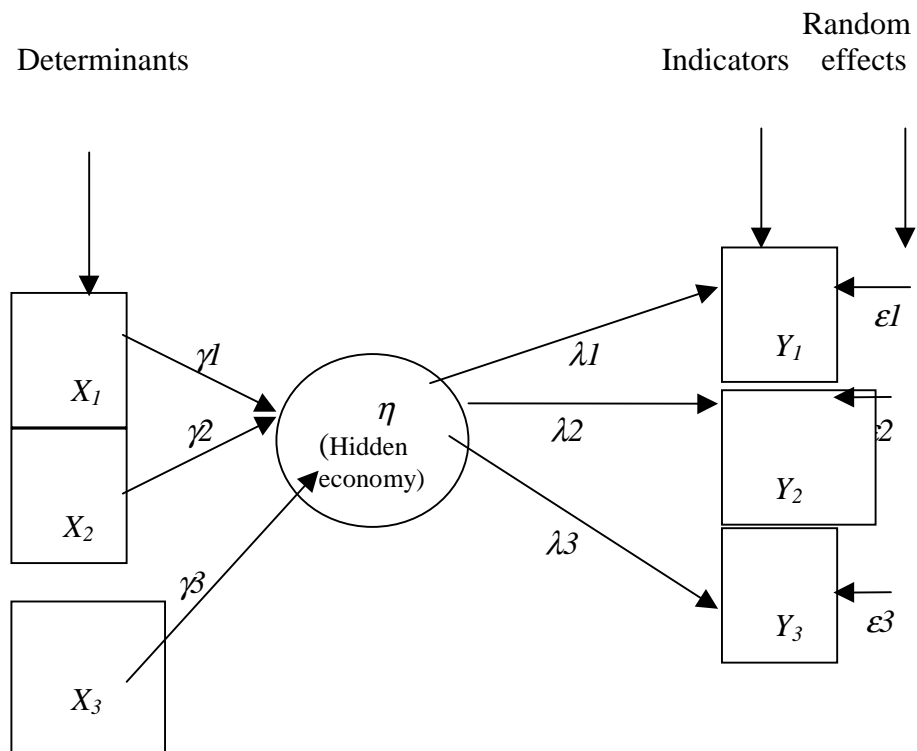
Determinants

Indicators

Random effects

$X_1$

$X_2$

$X_3$

$\gamma 1$

$\gamma 2$

$\gamma 3$

$\eta$
(Hidden economy)

$\lambda 1$

$\lambda 2$

$\lambda 3$

$Y_1$

$Y_2$

$Y_3$

$\varepsilon 1$

$\varepsilon 2$

$\varepsilon 3$